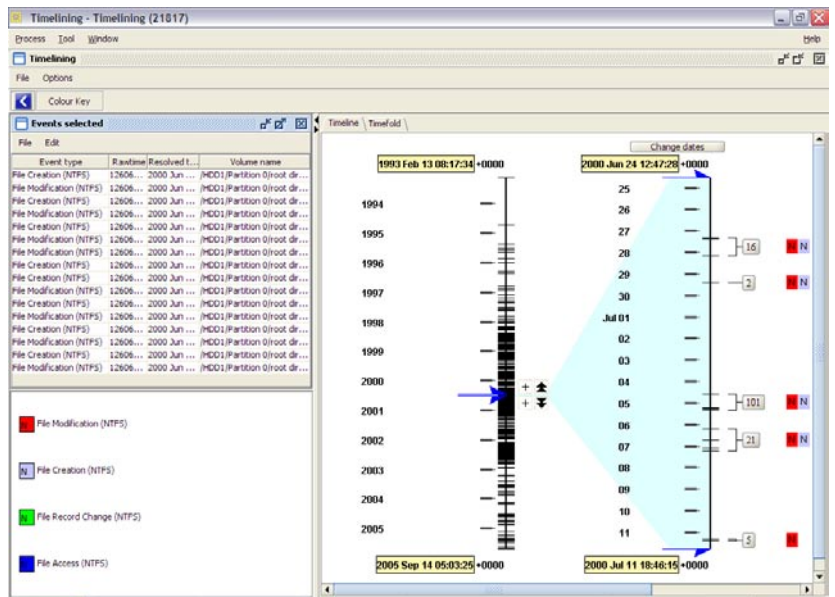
Timelining - Timelining (21817)

Process Tool Window Help

Timelining

File Options

Colour Key

Events selected

File Edit

| Event type | Rawtime | Resolved t... | Volume name |
|---|---|---|---|
| File Creation (NTFS) | 12606... | 2000 Jun ... | /HDD1/Partition 0/root dir... |
| File Modification (NTFS) | 12606... | 2000 Jun ... | /HDD1/Partition 0/root dir... |
| File Creation (NTFS) | 12606... | 2000 Jun ... | /HDD1/Partition 0/root dir... |
| File Modification (NTFS) | 12606... | 2000 Jun ... | /HDD1/Partition 0/root dir... |
| File Creation (NTFS) | 12606... | 2000 Jun ... | /HDD1/Partition 0/root dir... |
| File Modification (NTFS) | 12606... | 2000 Jun ... | /HDD1/Partition 0/root dir... |
| File Modification (NTFS) | 12606... | 2000 Jun ... | /HDD1/Partition 0/root dir... |
| File Creation (NTFS) | 12606... | 2000 Jun ... | /HDD1/Partition 0/root dir... |
| File Creation (NTFS) | 12606... | 2000 Jun ... | /HDD1/Partition 0/root dir... |
| File Modification (NTFS) | 12606... | 2000 Jun ... | /HDD1/Partition 0/root dir... |
| File Creation (NTFS) | 12606... | 2000 Jun ... | /HDD1/Partition 0/root dir... |
| File Modification (NTFS) | 12606... | 2000 Jun ... | /HDD1/Partition 0/root dir... |
| File Creation (NTFS) | 12606... | 2000 Jun ... | /HDD1/Partition 0/root dir... |
| File Modification (NTFS) | 12606... | 2000 Jun ... | /HDD1/Partition 0/root dir... |
| File Creation (NTFS) | 12606... | 2000 Jun ... | /HDD1/Partition 0/root dir... |
| File Modification (NTFS) | 12606... | 2000 Jun ... | /HDD1/Partition 0/root dir... |

N File Modification (NTFS)

N File Creation (NTFS)

N File Record Change (NTFS)

N File Access (NTFS)

Timeline Timefold

Change dates

1993 Feb 13 08:17:34 +0000

2000 Jun 24 12:47:28 +0000

1994 1995 1996 1997 1998 1999 2000 2001 2002 2003 2004 2005

25 26 27 28 29 30 Jul 01 02 03 04 05 06 07 08 09 10 11

16 N N
2 N N
101 N N
21 N N
5 N

2005 Sep 14 05:03:25 +0000

2000 Jul 11 18:46:15 +0000